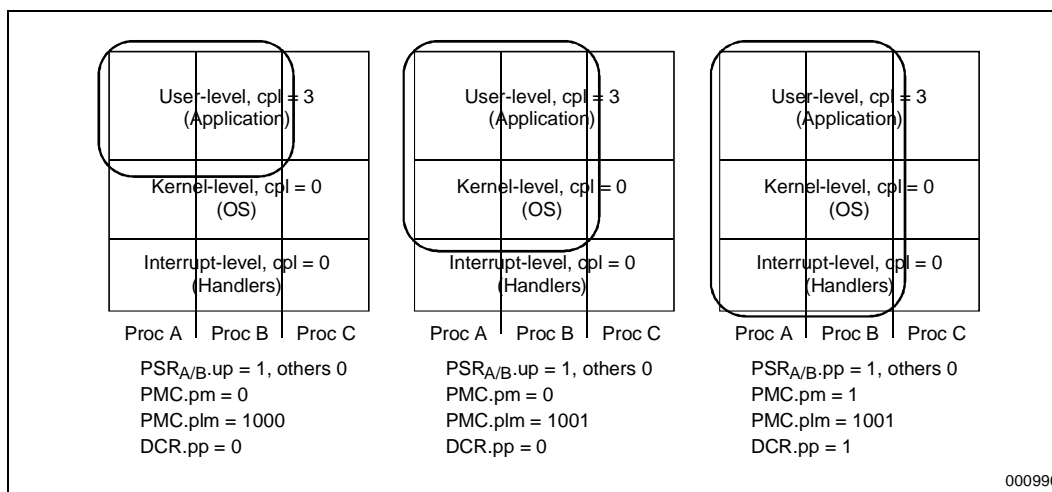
User-level, cpl = 3
(Application)

Kernel-level, cpl = 0
(OS)

Interrupt-level, cpl = 0
(Handlers)

Proc A | Proc B | Proc C

$PSR_{A/B}$.up = 1, others 0
PMC.pm = 0
PMC.plm = 1000
DCR.pp = 0

User-level, cpl = 3
(Application)

Kernel-level, cpl = 0
(OS)

Interrupt-level, cpl = 0
(Handlers)

Proc A | Proc B | Proc C

$PSR_{A/B}$.up = 1, others 0
PMC.pm = 0
PMC.plm = 1001
DCR.pp = 0

User-level, cpl = 3
(Application)

Kernel-level, cpl = 0
(OS)

Interrupt-level, cpl = 0
(Handlers)

Proc A | Proc B | Proc C

$PSR_{A/B}$.pp = 1, others 0
PMC.pm = 1
PMC.plm = 1001
DCR.pp = 1

00099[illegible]